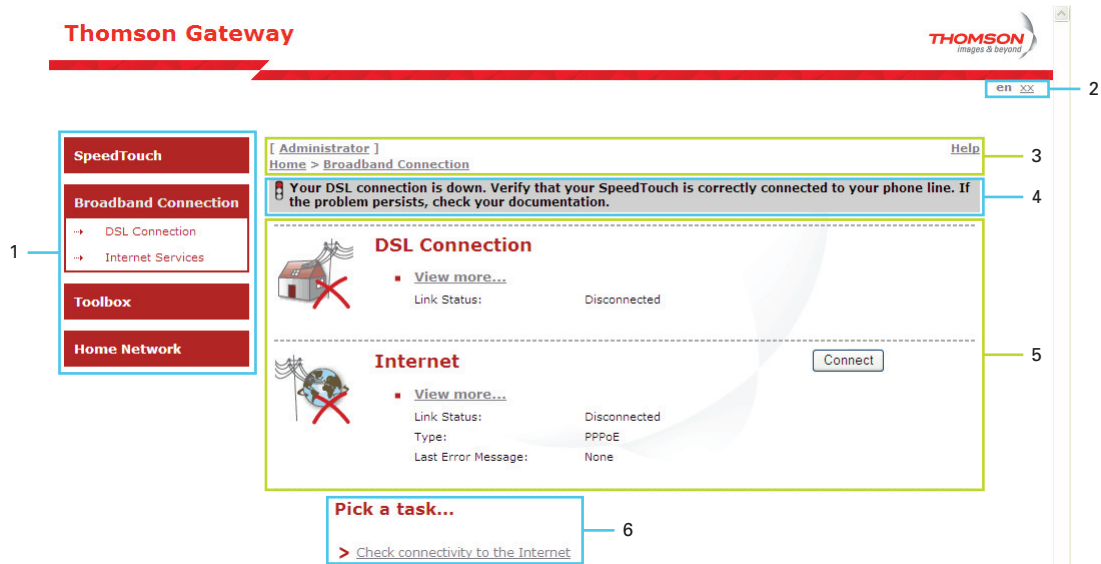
Thomson Gateway

THOMSON
images & beyond

en xx

2

SpeedTouch

Broadband Connection
DSL Connection
Internet Services

Toolbox

Home Network

1

[ Administrator ]
Home > Broadband Connection

Help

3

Your DSL connection is down. Verify that your SpeedTouch is correctly connected to your phone line. If the problem persists, check your documentation.

4

DSL Connection

View more...

Link Status: Disconnected

Internet

Connect

View more...

Link Status: Disconnected
Type: PPPoE
Last Error Message: None

5

Pick a task...

> Check connectivity to the Internet

6